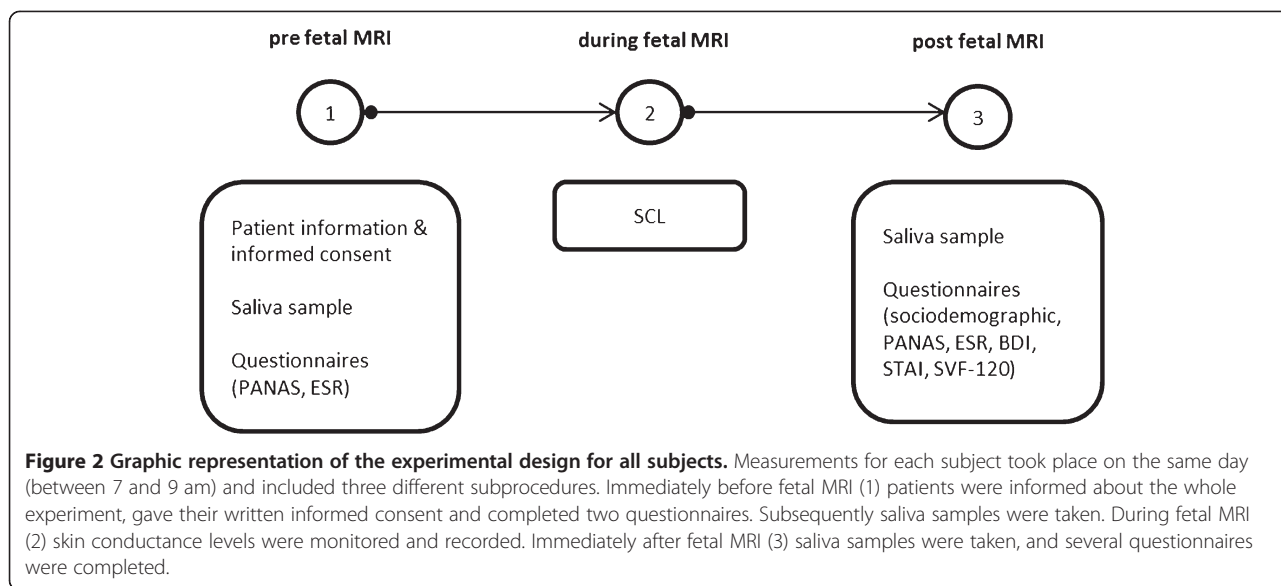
pre fetal MRI

during fetal MRI

post fetal MRI

1

2

3

Patient information & informed consent

Saliva sample

Questionnaires (PANAS, ESR)

SCL

Saliva sample

Questionnaires (sociodemographic, PANAS, ESR, BDI, STAI, SVF-120)

**Figure 2 Graphic representation of the experimental design for all subjects.** Measurements for each subject took place on the same day (between 7 and 9 am) and included three different subprocedures. Immediately before fetal MRI (1) patients were informed about the whole experiment, gave their written informed consent and completed two questionnaires. Subsequently saliva samples were taken. During fetal MRI (2) skin conductance levels were monitored and recorded. Immediately after fetal MRI (3) saliva samples were taken, and several questionnaires were completed.